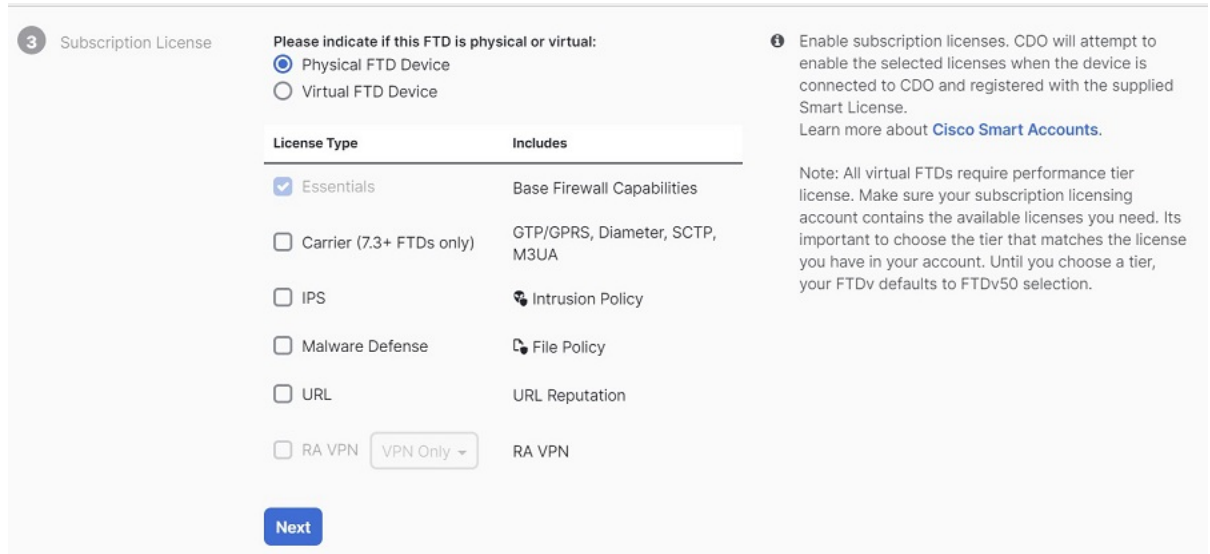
3 Subscription License

Please indicate if this FTD is physical or virtual:
Physical FTD Device
Virtual FTD Device

| License Type | Includes |
|---|---|
| Essentials | Base Firewall Capabilities |
| Carrier (7.3+ FTDs only) | GTP/GPRS, Diameter, SCTP, M3UA |
| IPS | Intrusion Policy |
| Malware Defense | File Policy |
| URL | URL Reputation |
| RA VPN VPN Only | RA VPN |

Next

Enable subscription licenses. CDO will attempt to enable the selected licenses when the device is connected to CDO and registered with the supplied Smart License.
Learn more about Cisco Smart Accounts.

Note: All virtual FTDs require performance tier license. Make sure your subscription licensing account contains the available licenses you need. Its important to choose the tier that matches the license you have in your account. Until you choose a tier, your FTDv defaults to FTDv50 selection.